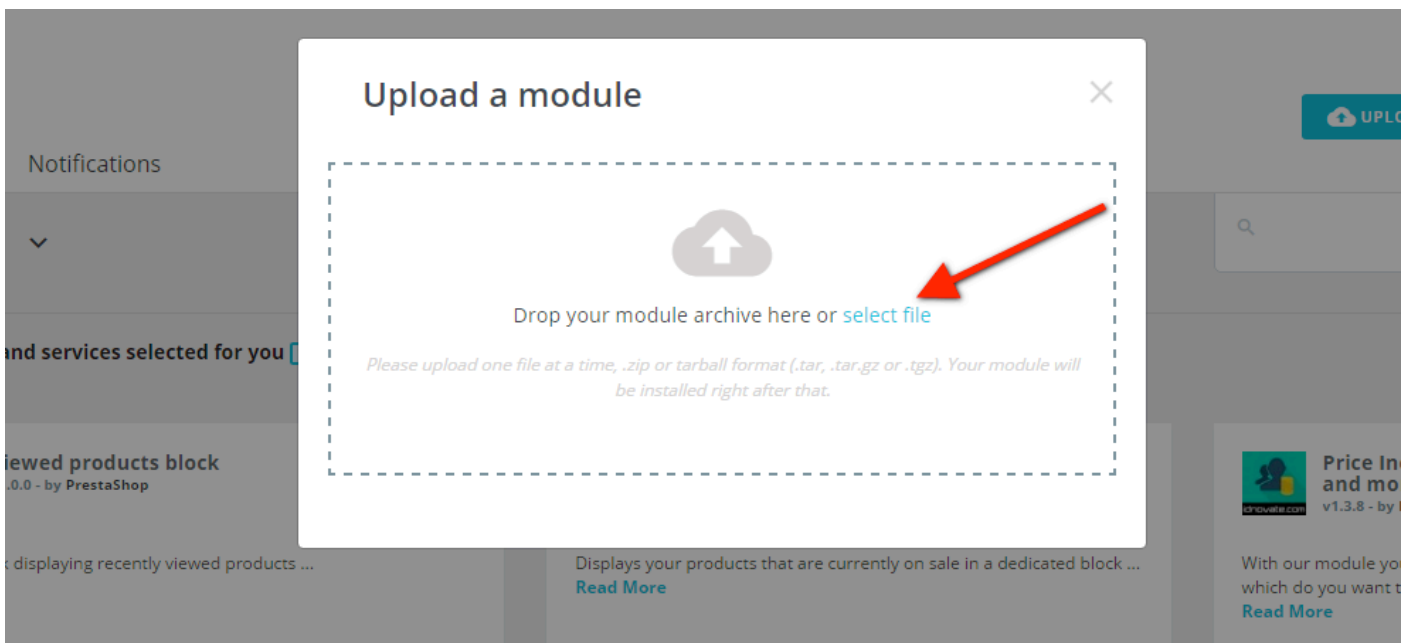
Notifications

UPLO

and services selected for you

iewed products block
.0.0 - by PrestaShop

displaying recently viewed products ...

Upload a module

Drop your module archive here or select file

Please upload one file at a time, .zip or tarball format (.tar, .tar.gz or .tgz). Your module will be installed right after that.

Displays your products that are currently on sale in a dedicated block ...
Read More

Price In
and mo
v1.3.8 - by

idnovate.com

With our module yo
which do you want t
Read More